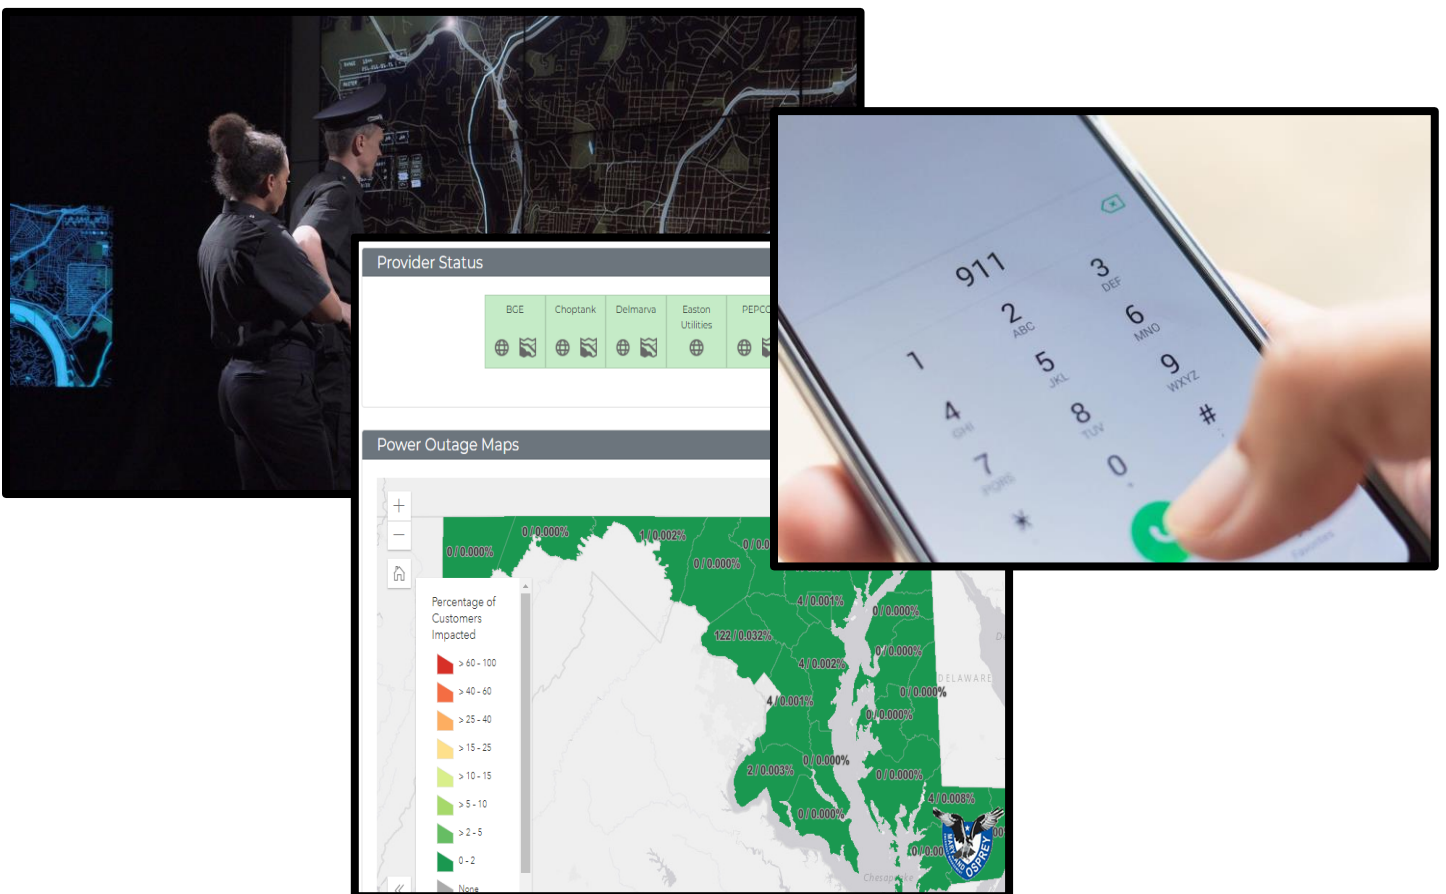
Provider Status

| BGE | Choptank | Delmarva | Easton Utilities | PEPCO |
|---|---|---|---|---|

Power Outage Maps

+
−

Percentage of Customers Impacted
> 60 - 100
> 40 - 60
> 25 - 40
> 15 - 25
> 10 - 15
> 5 - 10
> 2 - 5
0 - 2
None

0 / 0.000%
0 / 0.000%
1 / 0.002%
0 / 0.0
0 / 0.000%
4 / 0.001%
0 / 0.000%
122 / 0.032%
4 / 0.002%
0 / 0.000%
DELAWARE
0 / 0.000%
4 / 0.001%
0 / 0.000%
0 / 0.000%
2 / 0.003%
0 / 0.000%
4 / 0.008%
0 / 0.000%
0 / 0.00
Chesapeake
MARYLAND OSPREY

911
1
2 ABC
3 DEF
4 GHI
5 JKL
6 MNO
7 PQRS
8 TUV
9 WXYZ
*
0 +
#